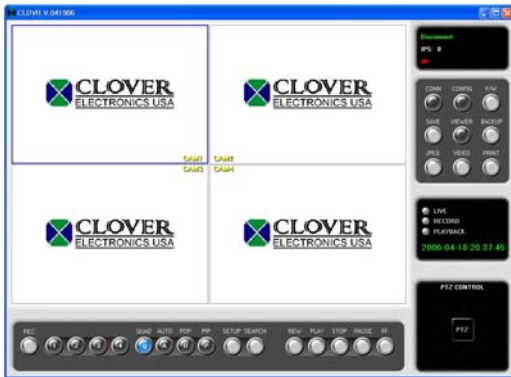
CLOVR V.041906

CLOVER
ELECTRONICS USA

CLOVER
ELECTRONICS USA

CAM1 CAM2
CAM3 CAM4

CLOVER
ELECTRONICS USA

CLOVER
ELECTRONICS USA

Disconnect
IPS: 0

CONN CONFIG F/W
SAVE VIEWER BACKUP
JPEG VIDEO PRINT

LIVE
RECORD
PLAYBACK
2006-04-18 20:37:45

PTZ CONTROL
PTZ

REC
QUAD AUTO PDP PIP SETUP SEARCH
REW PLAY STOP PAUSE FF